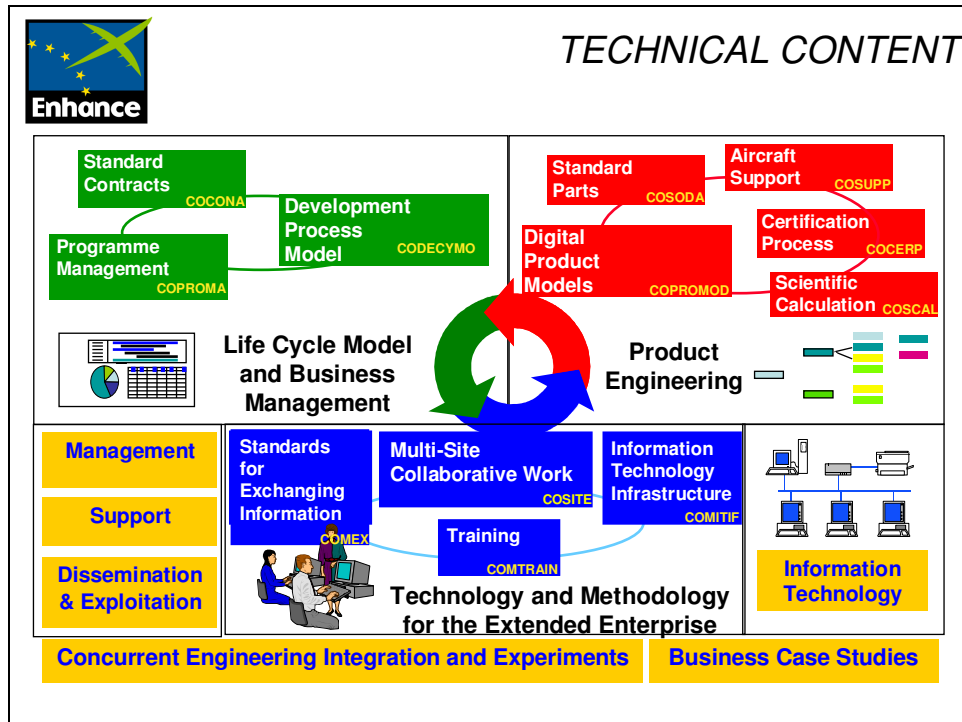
Enhance

TECHNICAL CONTENT

Standard Contracts COCONA

Development Process Model CODECYMO

Programme Management COPROMA

Life Cycle Model and Business Management

Standard Parts COSODA

Aircraft Support COSUPP

Certification Process COCERP

Digital Product Models COPROMOD

Scientific Calculation COSCAL

Product Engineering

Management

Support

Dissemination & Exploitation

Standards for Exchanging Information COMEX

Multi-Site Collaborative Work COSITE

Information Technology Infrastructure COMITIF

Training COMTRAIN

Technology and Methodology for the Extended Enterprise

Information Technology

Concurrent Engineering Integration and Experiments

Business Case Studies